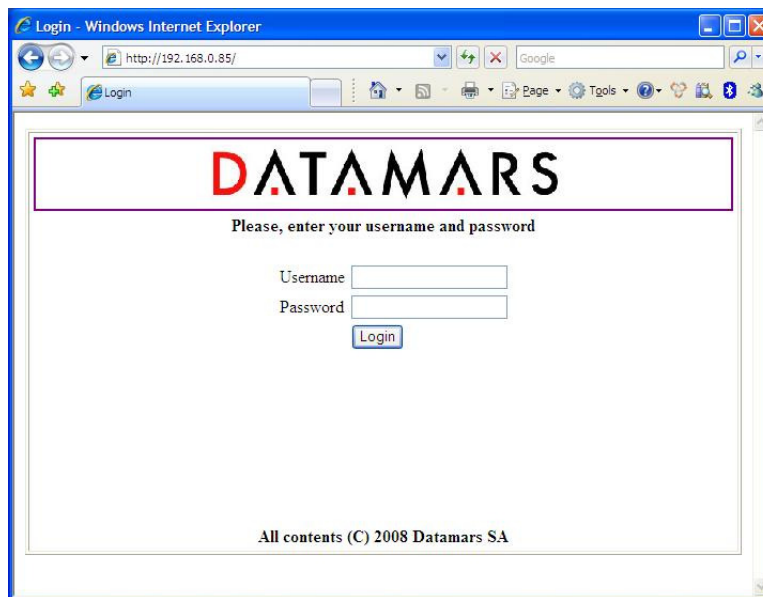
Login - Windows Internet Explorer

http://192.168.0.85/

Google

Login

Page · Tools ·

DATAMARS

Please, enter your username and password

Username

Password

Login

All contents (C) 2008 Datamars SA